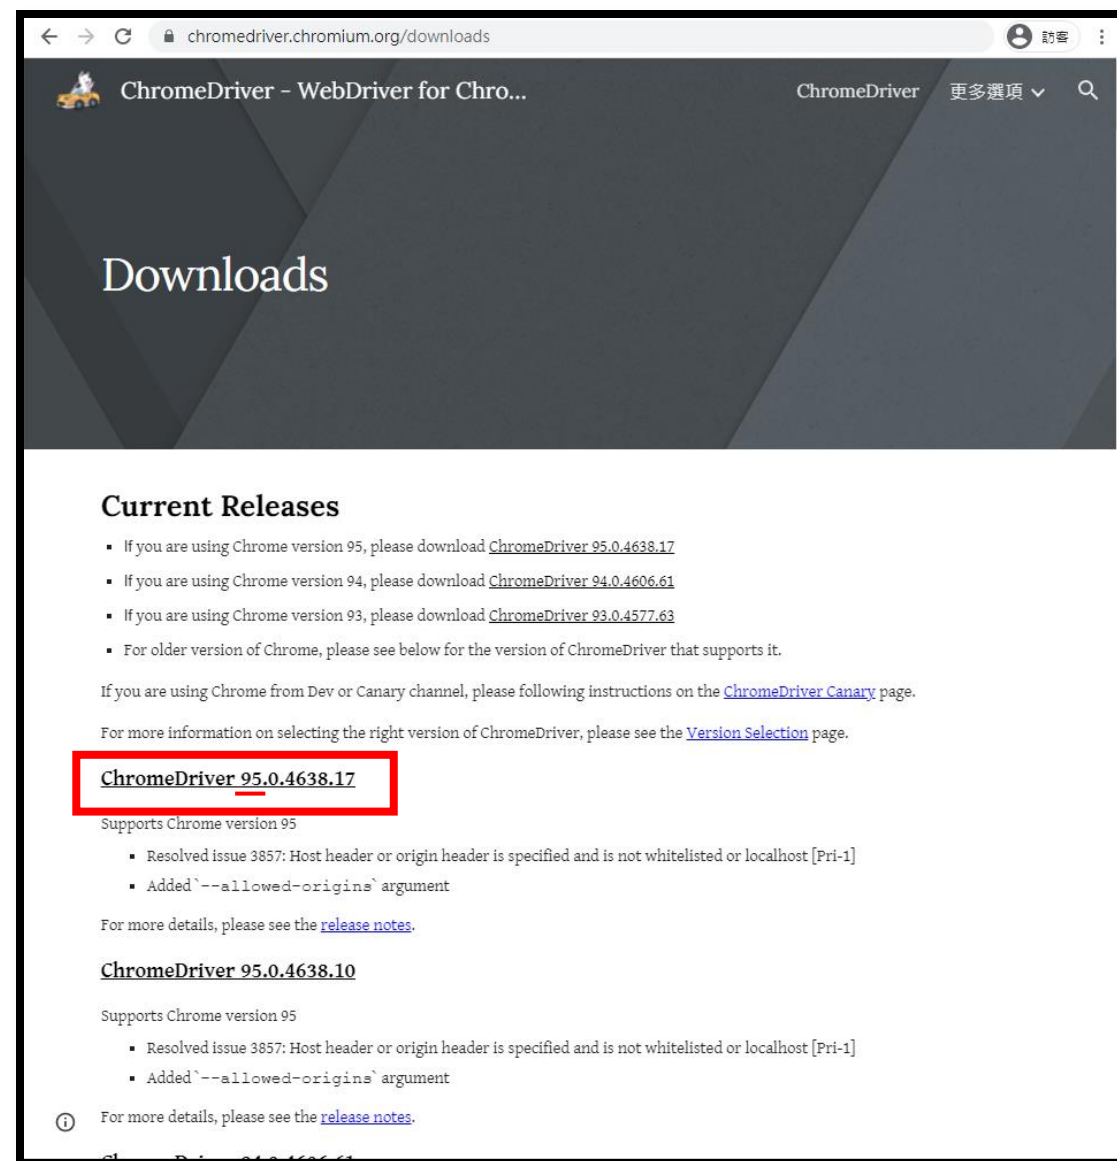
chromedriver.chromium.org/downloads

訪客

ChromeDriver - WebDriver for Chro...

ChromeDriver 更多選項

Downloads

Current Releases

- If you are using Chrome version 95, please download ChromeDriver 95.0.4638.17
- If you are using Chrome version 94, please download ChromeDriver 94.0.4606.61
- If you are using Chrome version 93, please download ChromeDriver 93.0.4577.63
- For older version of Chrome, please see below for the version of ChromeDriver that supports it.

If you are using Chrome from Dev or Canary channel, please following instructions on the ChromeDriver Canary page.

For more information on selecting the right version of ChromeDriver, please see the Version Selection page.

ChromeDriver 95.0.4638.17

Supports Chrome version 95

- Resolved issue 3857: Host header or origin header is specified and is not whitelisted or localhost [Pri-1]
- Added `--allowed-origins` argument

For more details, please see the release notes.

ChromeDriver 95.0.4638.10

Supports Chrome version 95

- Resolved issue 3857: Host header or origin header is specified and is not whitelisted or localhost [Pri-1]
- Added `--allowed-origins` argument

For more details, please see the release notes.

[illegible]